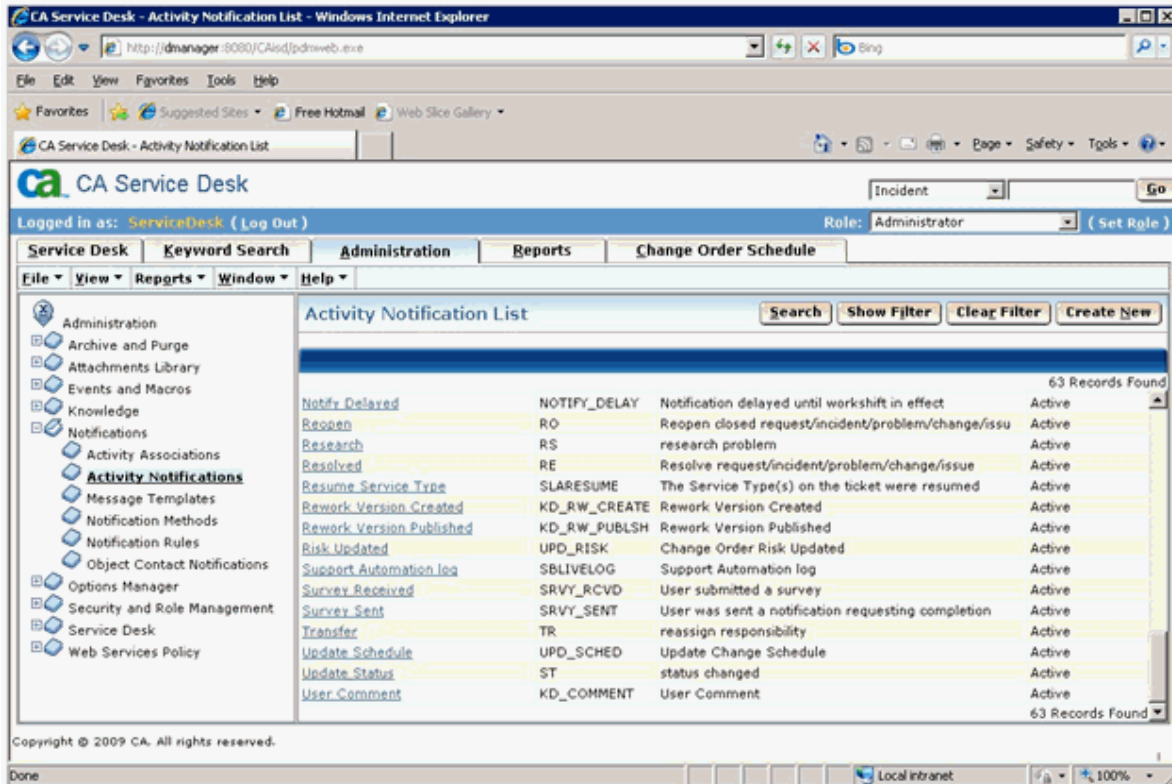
CA Service Desk - Activity Notification List - Windows Internet Explorer

http://dmanager:8080/CAisd/pdmweb.exe

Bing

File Edit View Favorites Tools Help

Favorites Suggested Sites ▾ Free Hotmail Web Slice Gallery ▾

CA Service Desk - Activity Notification List

Page ▾ Safety ▾ Tools ▾

ca CA Service Desk

Incident Go

Logged in as: ServiceDesk (Log Out)

Role: Administrator (Set Role)

Service Desk | Keyword Search | Administration | Reports | Change Order Schedule

File ▾ View ▾ Reports ▾ Window ▾ Help ▾

Administration
Archive and Purge
Attachments Library
Events and Macros
Knowledge
Notifications
Activity Associations
Activity Notifications
Message Templates
Notification Methods
Notification Rules
Object Contact Notifications
Options Manager
Security and Role Management
Service Desk
Web Services Policy

Activity Notification List

Search | Show Filter | Clear Filter | Create New

63 Records Found

| | | | |
|---|---|---|---|
| Notify Delayed | NOTIFY_DELAY | Notification delayed until workshift in effect | Active |
| Reopen | RO | Reopen closed request/incident/problem/change/issu | Active |
| Research | RS | research problem | Active |
| Resolved | RE | Resolve request/incident/problem/change/issue | Active |
| Resume Service Type | SLARESUME | The Service Type(s) on the ticket were resumed | Active |
| Rework Version Created | KD_RW_CREATE | Rework Version Created | Active |
| Rework Version Published | KD_RW_PUBLSH | Rework Version Published | Active |
| Risk Updated | UPD_RISK | Change Order Risk Updated | Active |
| Support Automation log | SBLIVELOG | Support Automation log | Active |
| Survey Received | SRVY_RCVD | User submitted a survey | Active |
| Survey Sent | SRVY_SENT | User was sent a notification requesting completion | Active |
| Transfer | TR | reassign responsibility | Active |
| Update Schedule | UPD_SCHED | Update Change Schedule | Active |
| Update Status | ST | status changed | Active |
| User Comment | KD_COMMENT | User Comment | Active |

63 Records Found

Copyright © 2009 CA. All rights reserved.

Done

Local intranet

100%